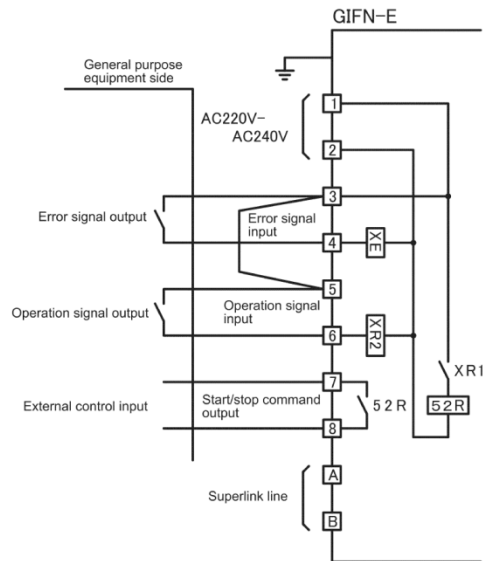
GIFN-E

General purpose equipment side

AC220V-
AC240V

1
2
3

Error signal output

Error signal input

4
XE
5

Operation signal output

Operation signal input

6
XR2

XR1

7

External control input

Start/stop command output

52R
52R

8

A

Superlink line

B